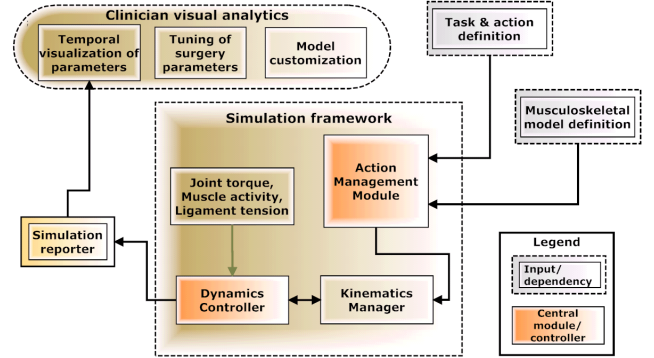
Clinician visual analytics

Temporal visualization of parameters

Tuning of surgery parameters

Model customization

Task & action definition

Musculoskeletal model definition

Simulation framework

Joint torque, Muscle activity, Ligament tension

Action Management Module

Simulation reporter

Dynamics Controller

Kinematics Manager

Legend

Input/ dependency

Central module/ controller